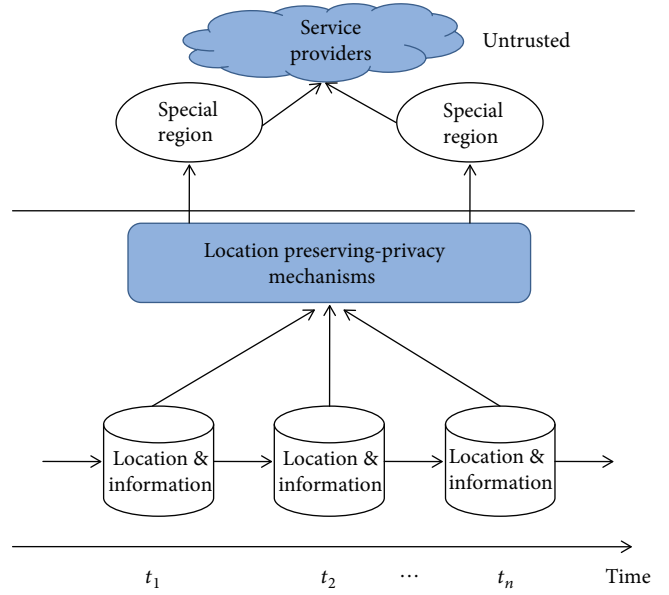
Service providers

Untrusted

Special region

Special region

Location preserving-privacy mechanisms

Location & information

Location & information

Location & information

$t_1$

$t_2$

$\cdots$

$t_n$

Time